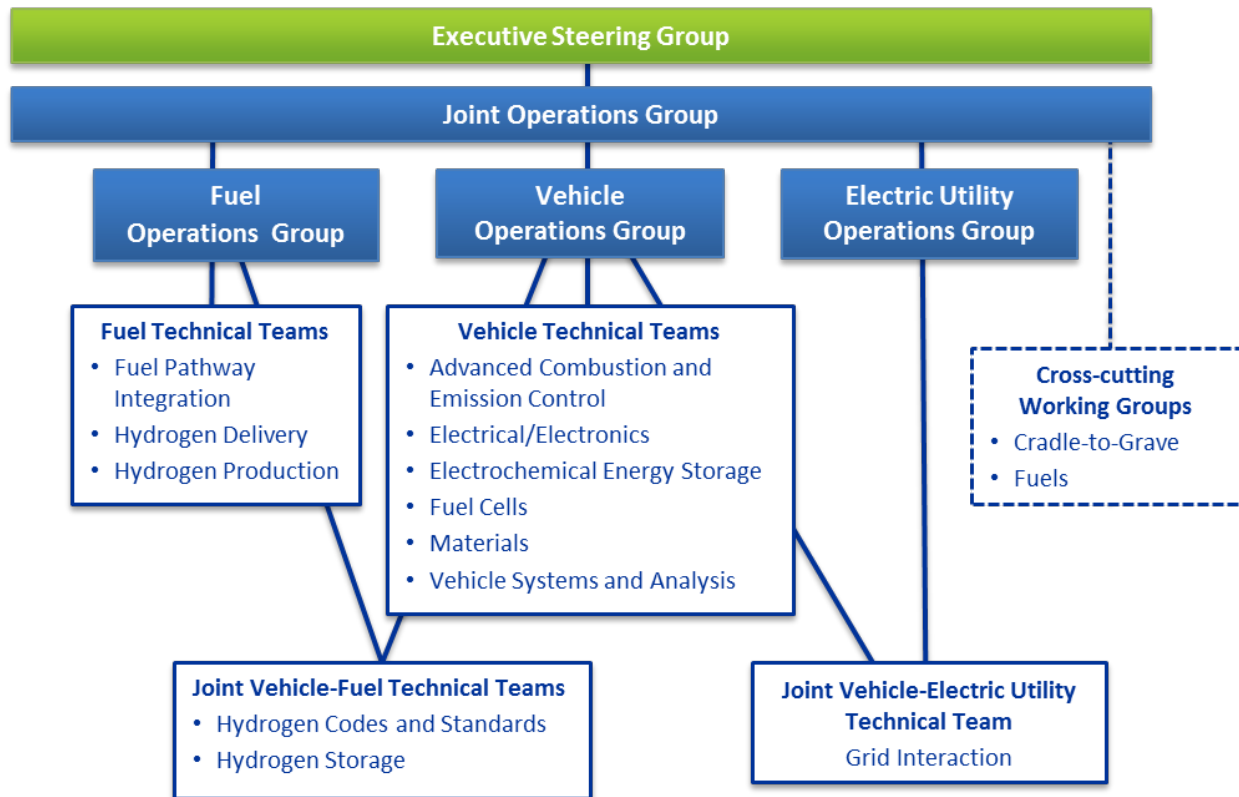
Executive Steering Group

Joint Operations Group

Fuel Operations Group

Vehicle Operations Group

Electric Utility Operations Group

Fuel Technical Teams
• Fuel Pathway Integration
• Hydrogen Delivery
• Hydrogen Production

Vehicle Technical Teams
• Advanced Combustion and Emission Control
• Electrical/Electronics
• Electrochemical Energy Storage
• Fuel Cells
• Materials
• Vehicle Systems and Analysis

Cross-cutting Working Groups
• Cradle-to-Grave
• Fuels

Joint Vehicle-Fuel Technical Teams
• Hydrogen Codes and Standards
• Hydrogen Storage

Joint Vehicle-Electric Utility Technical Team
Grid Interaction